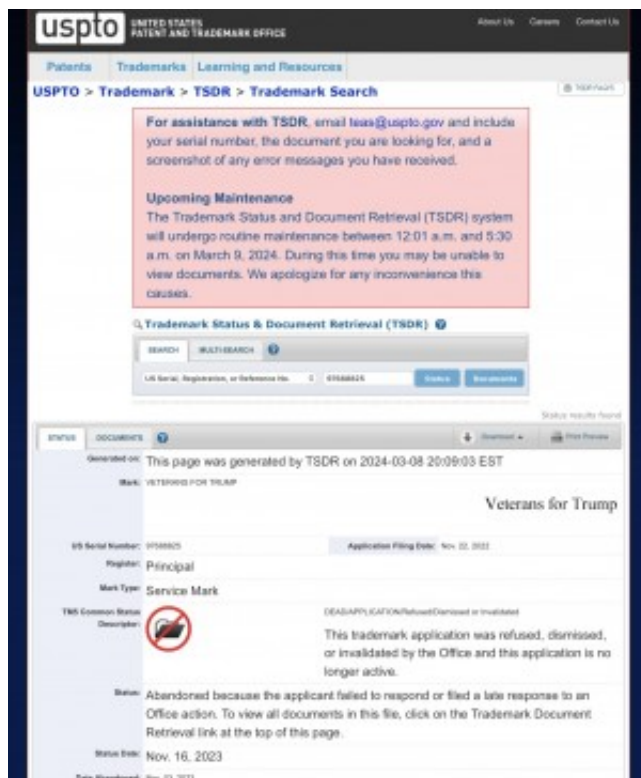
uspto UNITED STATES PATENT AND TRADEMARK OFFICE

About Us Careers Contact Us

Patents Trademarks Learning and Resources

USPTO > Trademark > TSDR > Trademark Search

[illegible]

For assistance with TSDR, email teas@uspto.gov and include your serial number, the document you are looking for, and a screenshot of any error messages you have received.

Upcoming Maintenance
The Trademark Status and Document Retrieval (TSDR) system will undergo routine maintenance between 12:01 a.m. and 5:30 a.m. on March 9, 2024. During this time you may be unable to view documents. We apologize for any inconvenience this causes.

Trademark Status & Document Retrieval (TSDR)

SEARCH MULTI-SEARCH

US Serial, Registration, or Reference No. 97588825 Status Documents

Status results found

STATUS DOCUMENTS

Download Print Preview

Generated on: This page was generated by TSDR on 2024-03-08 20:09:03 EST

Mark: VETERANS FOR TRUMP

Veterans for Trump

US Serial Number: 97588825 Application Filing Date: Nov. 22, 2022

Register: Principal

Mark Type: Service Mark

TM5 Common Status Descriptor: DEAD/APPLICATION/Refused/Dismissed or Invalidated

This trademark application was refused, dismissed, or invalidated by the Office and this application is no longer active.

Status: Abandoned because the applicant failed to respond or filed a late response to an Office action. To view all documents in this file, click on the Trademark Document Retrieval link at the top of this page.

Status Date: Nov. 16, 2023

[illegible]